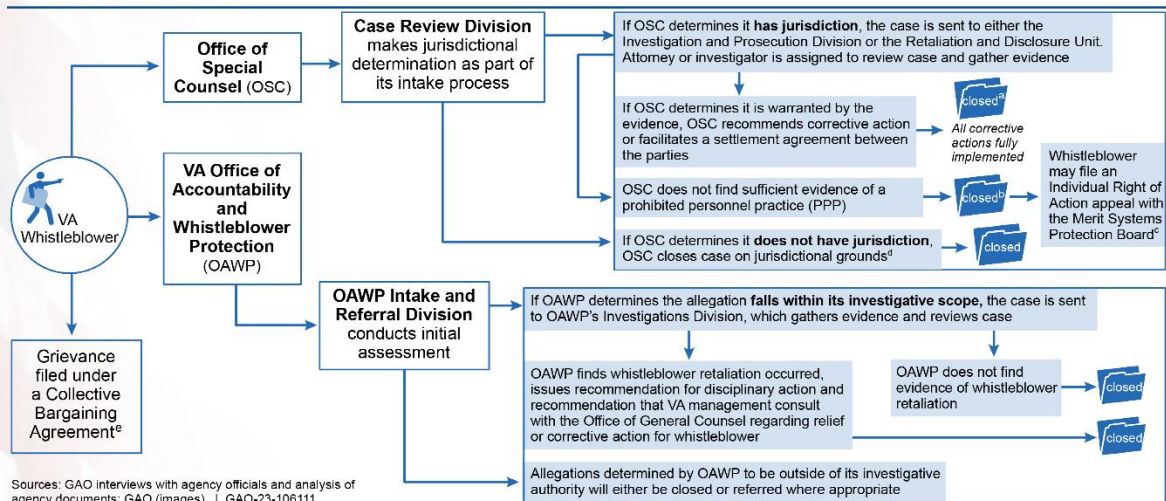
VA Whistleblower

Office of Special Counsel (OSC)

Case Review Division makes jurisdictional determination as part of its intake process

If OSC determines it **has jurisdiction**, the case is sent to either the Investigation and Prosecution Division or the Retaliation and Disclosure Unit. Attorney or investigator is assigned to review case and gather evidence

If OSC determines it is warranted by the evidence, OSC recommends corrective action or facilitates a settlement agreement between the parties

closed$^a$

All corrective actions fully implemented

OSC does not find sufficient evidence of a prohibited personnel practice (PPP)

closed$^b$

Whistleblower may file an Individual Right of Action appeal with the Merit Systems Protection Board$^c$

If OSC determines it **does not have jurisdiction**, OSC closes case on jurisdictional grounds$^d$

closed

VA Office of Accountability and Whistleblower Protection (OAWP)

OAWP Intake and Referral Division conducts initial assessment

If OAWP determines the allegation **falls within its investigative scope**, the case is sent to OAWP's Investigations Division, which gathers evidence and reviews case

OAWP finds whistleblower retaliation occurred, issues recommendation for disciplinary action and recommendation that VA management consult with the Office of General Counsel regarding relief or corrective action for whistleblower

OAWP does not find evidence of whistleblower retaliation

closed

closed

Allegations determined by OAWP to be outside of its investigative authority will either be closed or referred where appropriate

Grievance filed under a Collective Bargaining Agreement$^e$

Sources: GAO interviews with agency officials and analysis of agency documents; GAO (images). | GAO-23-106111